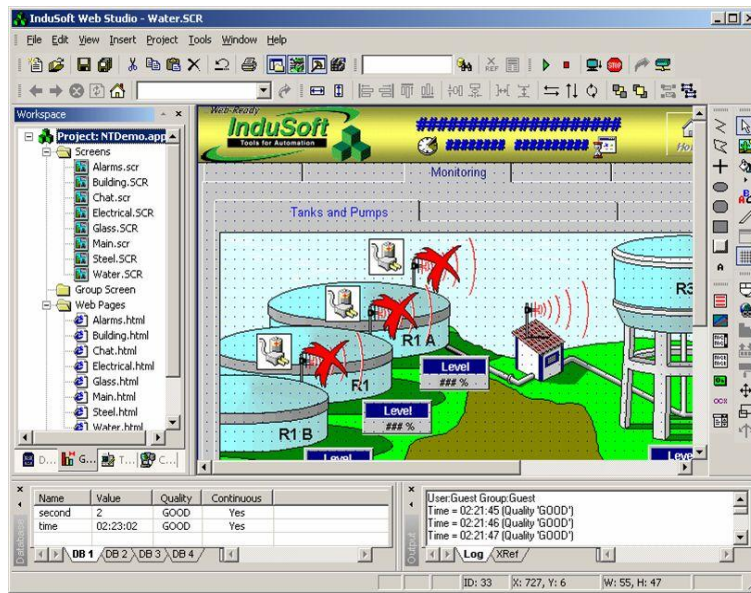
InduSoft Web Studio - Water.SCR

File Edit View Insert Project Tools Window Help

Workspace

Project: NTDemo.app
Screens
Alarms.scr
Building.SCR
Chat.scr
Electrical.SCR
Glass.SCR
Main.scr
Steel.SCR
Water.SCR
Group Screen
Web Pages
Alarms.html
Building.html
Chat.html
Electrical.html
Glass.html
Main.html
Steel.html
Water.html

D... G... T... C...

Web-Ready
InduSoft
Tools for Automation

####################
######## #########

Monitoring

Tanks and Pumps

R1 A
R1
R1 B
R3

Level
### %

Level
### %

Level

Leve

| Name | Value | Quality | Continuous |
|---|---|---|---|
| second | 2 | GOOD | Yes |
| time | 02:23:02 | GOOD | Yes |

DB 1 DB 2 DB 3 DB 4

Database

User:Guest Group:Guest
Time = 02:21:45 (Quality 'GOOD')
Time = 02:21:46 (Quality 'GOOD')
Time = 02:21:47 (Quality 'GOOD')

Log XRef

Output

ID: 33 X: 727, Y: 6 W: 55, H: 47